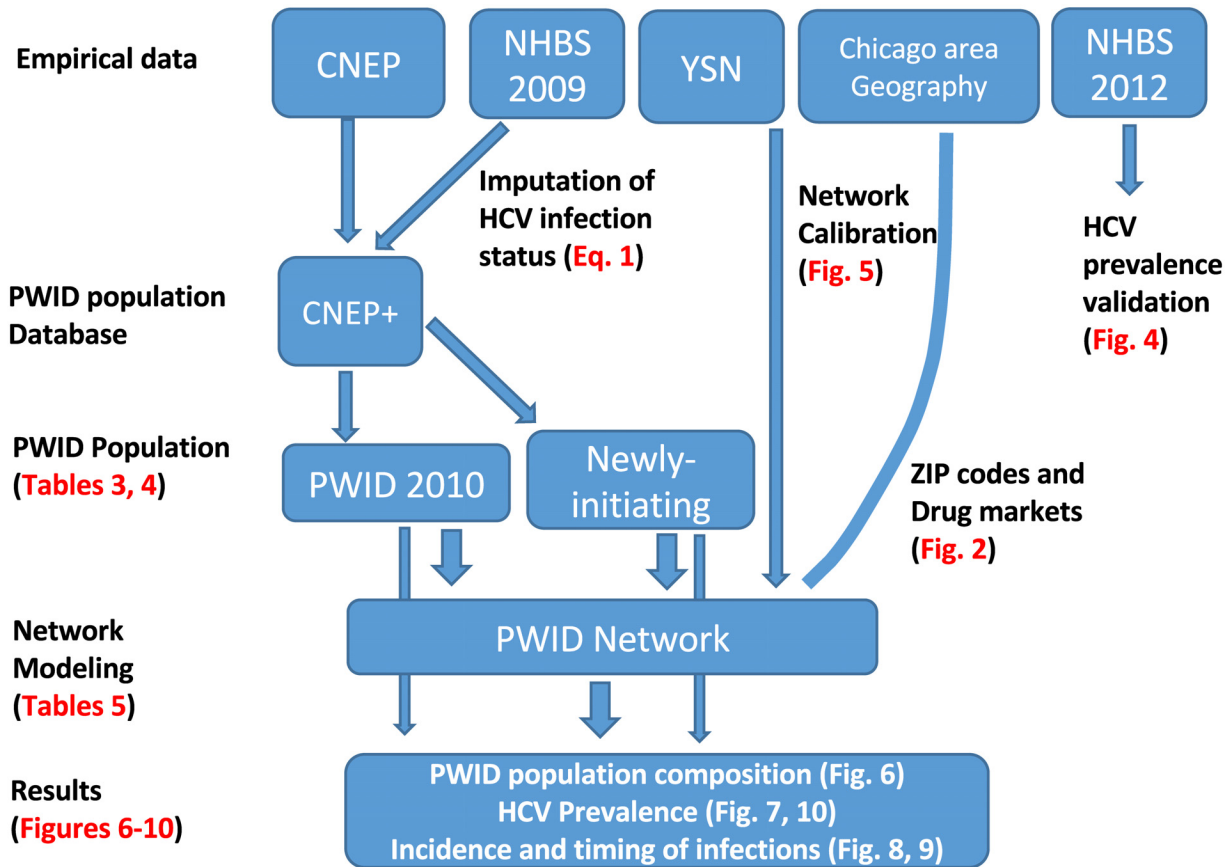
Empirical data

CNEP

NHBS 2009

YSN

Chicago area Geography

NHBS 2012

Imputation of HCV infection status (Eq. 1)

Network Calibration (Fig. 5)

HCV prevalence validation (Fig. 4)

PWID population Database

CNEP+

PWID Population (Tables 3, 4)

PWID 2010

Newly-initiating

ZIP codes and Drug markets (Fig. 2)

Network Modeling (Tables 5)

PWID Network

Results (Figures 6-10)

PWID population composition (Fig. 6)
HCV Prevalence (Fig. 7, 10)
Incidence and timing of infections (Fig. 8, 9)